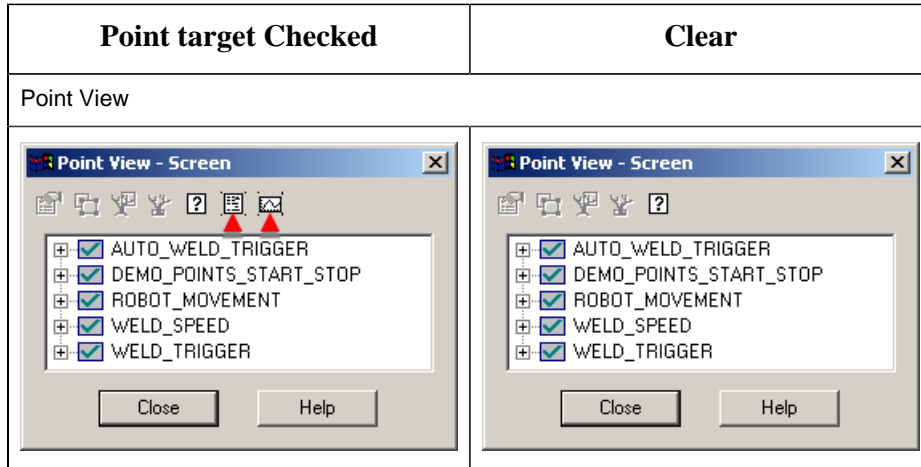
| Point target Checked | Clear |
|---|---|
| Point View | |
| Point View - Screen<br>AUTO_WELD_TRIGGER<br>DEMO_POINTS_START_STOP<br>ROBOT_MOVEMENT<br>WELD_SPEED<br>WELD_TRIGGER<br>Close Help | Point View - Screen<br>AUTO_WELD_TRIGGER<br>DEMO_POINTS_START_STOP<br>ROBOT_MOVEMENT<br>WELD_SPEED<br>WELD_TRIGGER<br>Close Help |